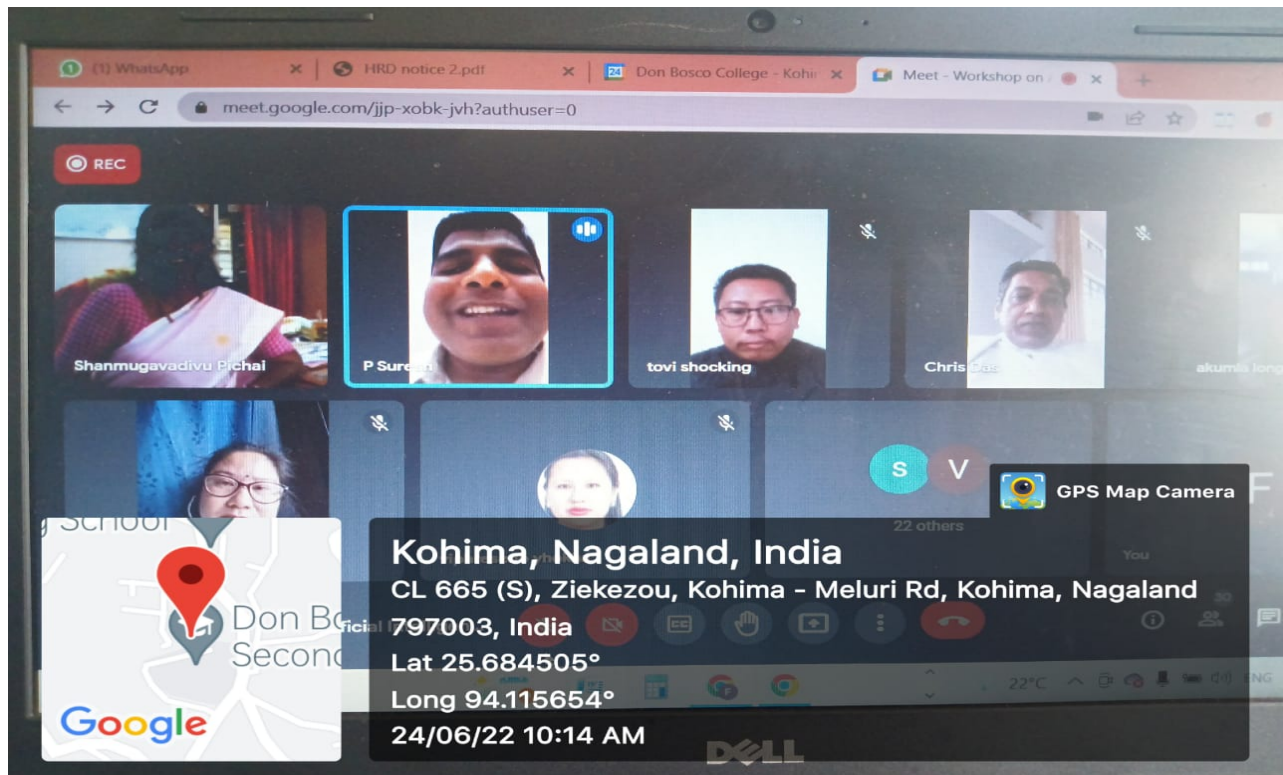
(1) WhatsApp
HRD notice 2.pdf
Don Bosco College - Kohi
Meet - Workshop on
meet.google.com/jjp-xobk-jvh?authuser=0
REC
Shanmugavadivu Pichai
P Sure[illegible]
tovi shocking
Chris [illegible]
akumla long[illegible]
S V
22 others
You
GPS Map Camera
g School
Don Bo
Second
Google
Kohima, Nagaland, India
CL 665 (S), Ziekezou, Kohima - Meluri Rd, Kohima, Nagaland 797003, India
Lat 25.684505°
Long 94.115654°
24/06/22 10:14 AM
22°C
ENG
DELL